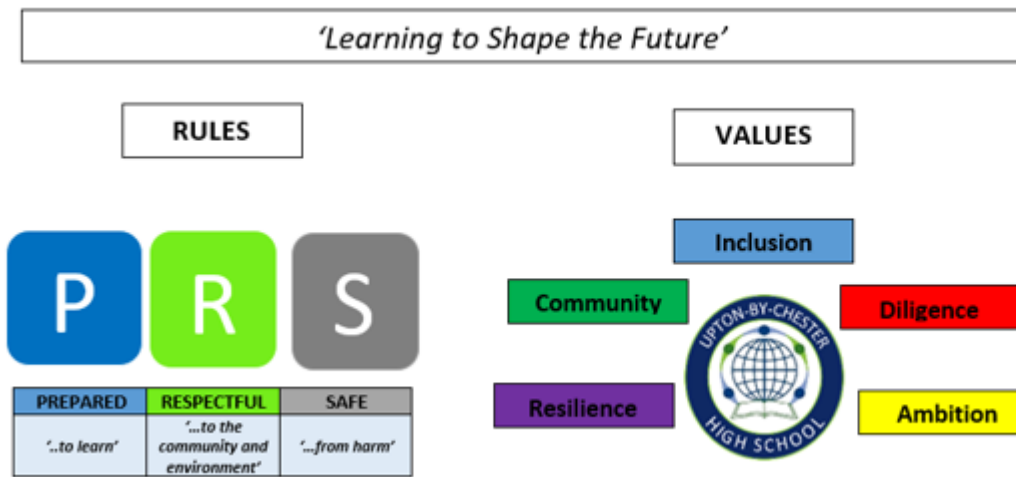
'Learning to Shape the Future'

RULES

VALUES

P R S

| PREPARED | RESPECTFUL | SAFE |
|---|---|---|
| '..to learn' | '...to the community and environment' | '...from harm' |

Inclusion

Community

Diligence

UPTON-BY-CHESTER HIGH SCHOOL

Resilience

Ambition